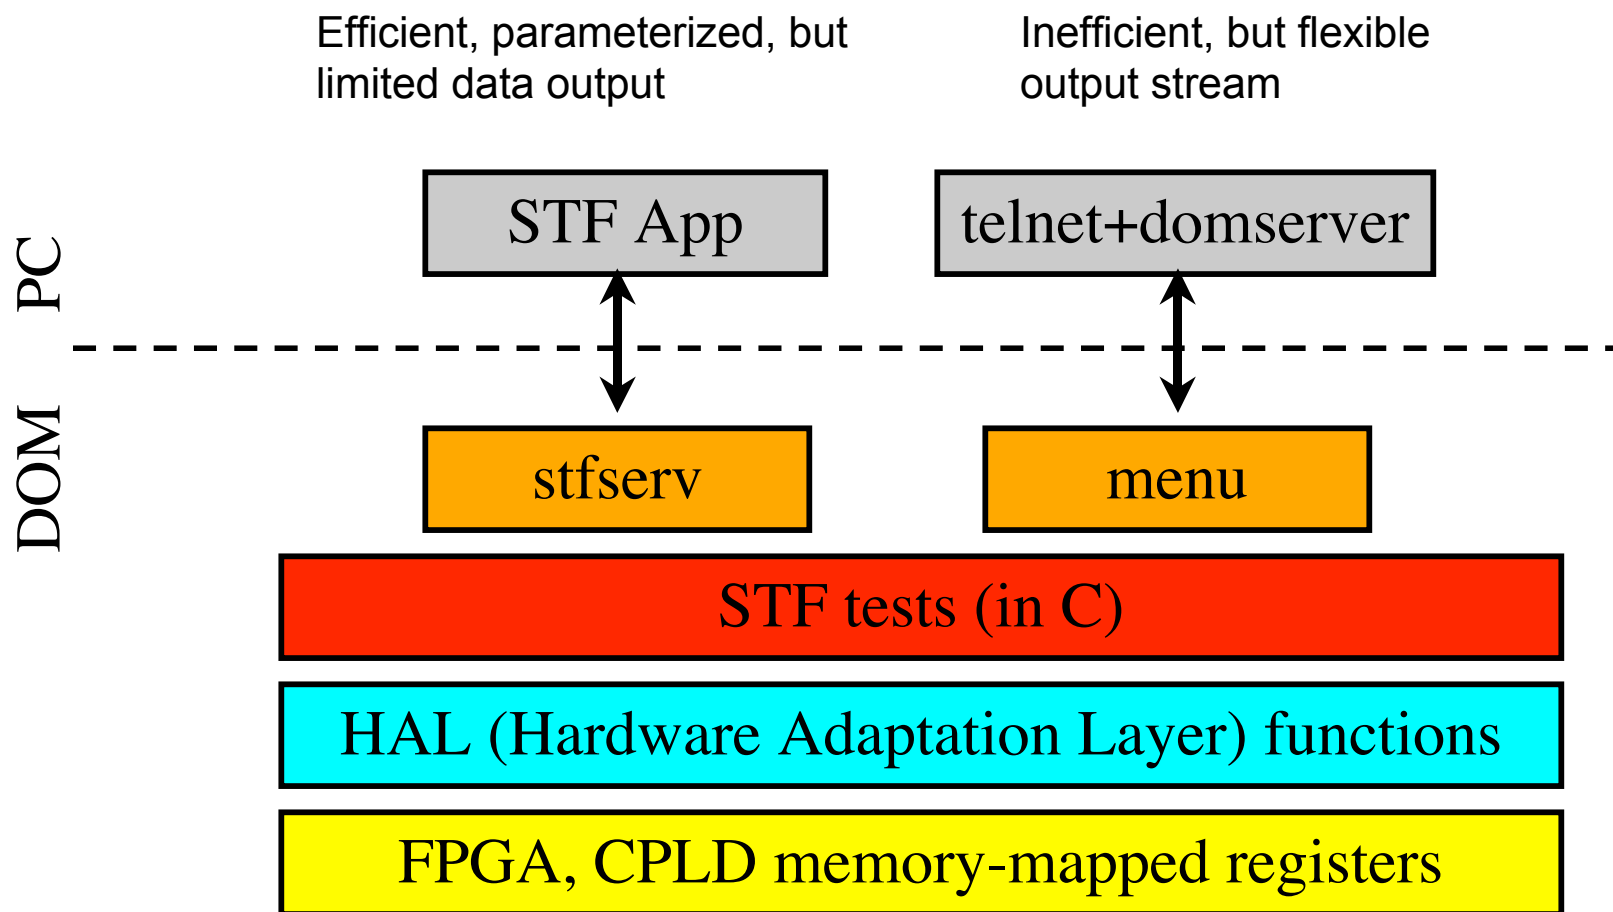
Efficient, parameterized, but limited data output

Inefficient, but flexible output stream

PC

STF App

telnet+domserver

DOM

stfserv

menu

STF tests (in C)

HAL (Hardware Adaptation Layer) functions

FPGA, CPLD memory-mapped registers